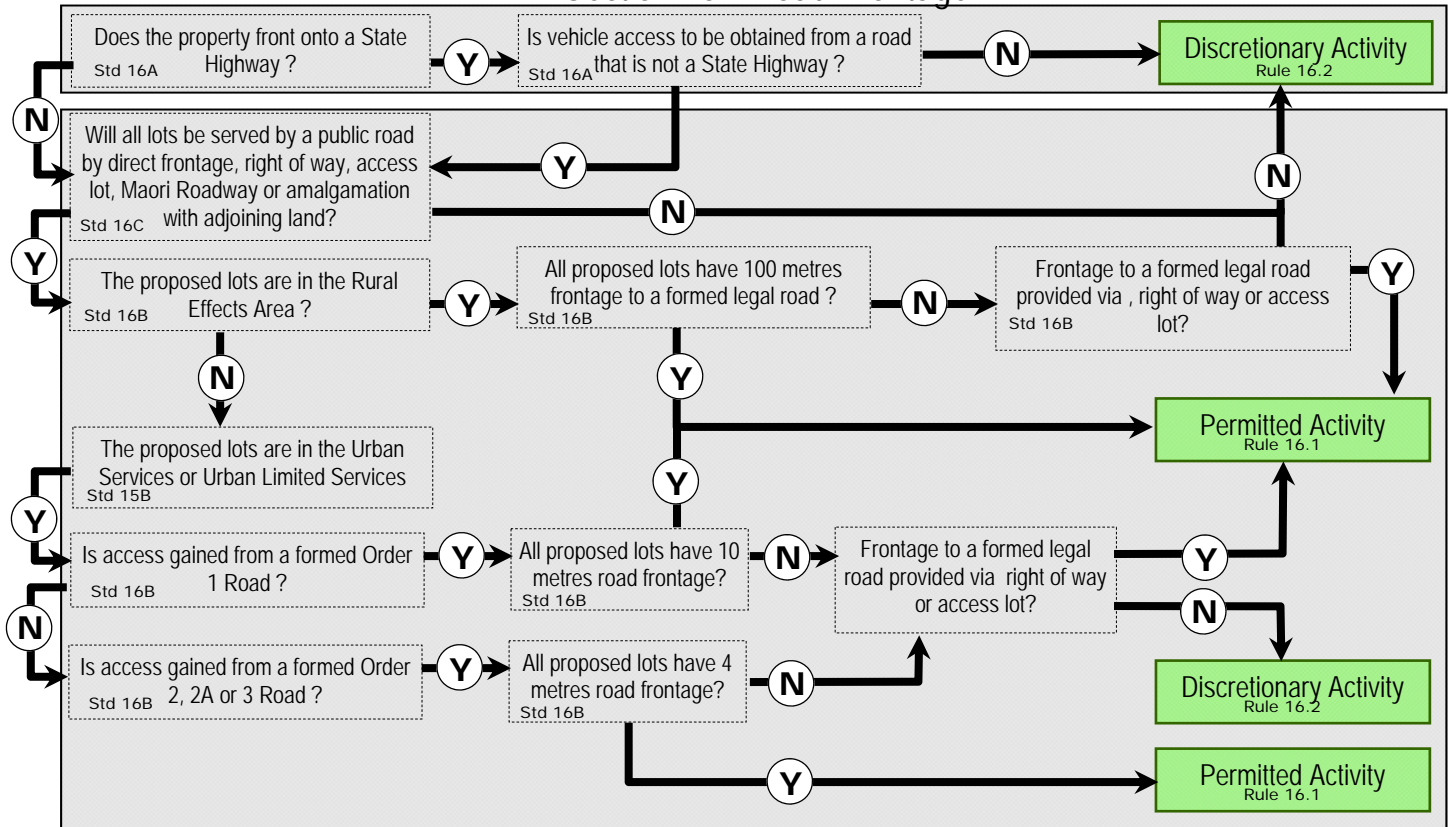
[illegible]

Does the property front onto a State Highway ?
Std 16A

Y

Is vehicle access to be obtained from a road that is not a State Highway ?
Std 16A

N

Discretionary Activity
Rule 16.2

N

Y

Will all lots be served by a public road by direct frontage, right of way, access lot, Maori Roadway or amalgamation with adjoining land?
Std 16C

N

N

Y

The proposed lots are in the Rural Effects Area ?
Std 16B

Y

All proposed lots have 100 metres frontage to a formed legal road ?
Std 16B

N

Frontage to a formed legal road provided via , right of way or access lot?
Std 16B

Y

N

Y

Permitted Activity
Rule 16.1

The proposed lots are in the Urban Services or Urban Limited Services
Std 15B

Y

Y

Is access gained from a formed Order 1 Road ?
Std 16B

Y

All proposed lots have 10 metres road frontage?
Std 16B

N

Frontage to a formed legal road provided via right of way or access lot?

Y

N

N

Is access gained from a formed Order 2, 2A or 3 Road ?
Std 16B

Y

All proposed lots have 4 metres road frontage?
Std 16B

N

Discretionary Activity
Rule 16.2

Y

Permitted Activity
Rule 16.1